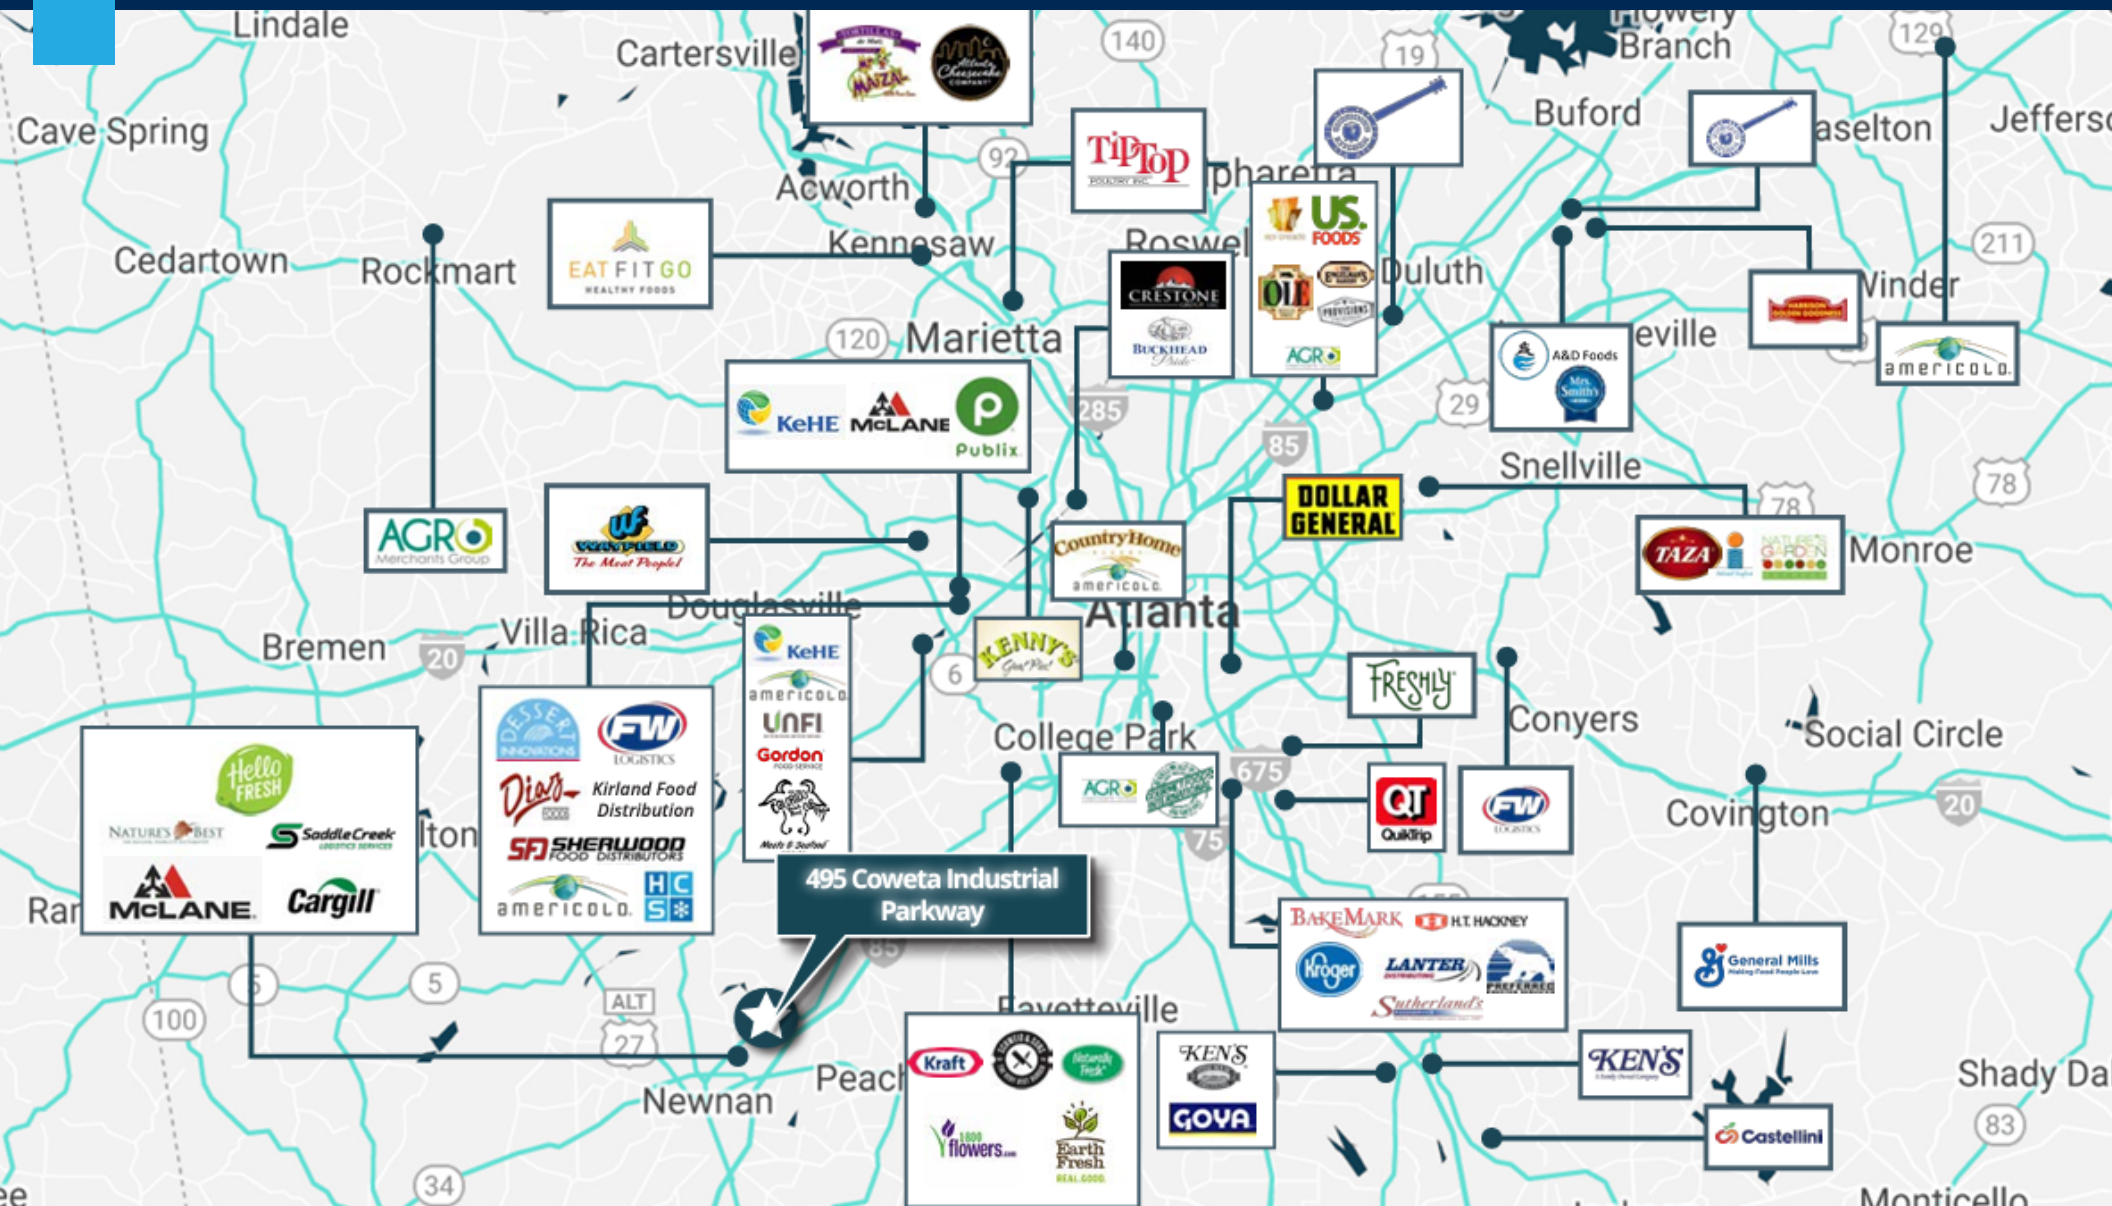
Lindale
Cartersville
Flowery Branch
Cave Spring
Buford
Haselton
Jefferson
Acworth
Alpharetta
Kennesaw
Cedartown
Rockmart
Roswell
Duluth
Winder
Marietta
Lawrenceville
Snellville
Monroe
Atlanta
Douglasville
Villa Rica
Bremen
College Park
Conyers
Social Circle
Covington
Carrollton
Fayetteville
Peachtree City
Newnan
Shady Dale
Monticello

140
19
129
92
211
120
285
85
29
78
20
6
675
75
5
100
27
34
83

EAT FIT GO HEALTHY FOODS
TipTop POULTRY INC
US FOODS
CRESTONE
BUCKHEAD
AGRO
A&D Foods
Mrs. Smith's
americold
KeHE
McLANE
Publix
AGRO Merchants Group
Winfield The Meat People!
DOLLAR GENERAL
Country Home
TAZA
NATURE'S GARDEN
KENNY'S
UNFI
Gordon FOOD SERVICE
FRESHLY
Hello FRESH
NATURE'S BEST
SaddleCreek LOGISTICS SERVICES
McLANE
Cargill
DESSERT INNOVATIONS
FW LOGISTICS
Dias
Kirland Food Distribution
SHERWOOD FOOD DISTRIBUTORS
HCS
QT QuikTrip
495 Coweta Industrial Parkway
BAKEMARK
H.T. HACKNEY
Kroger
LANTER
PREFERRED
Sutherland's
General Mills
Kraft
Naturally Fresh
1800 flowers.com
Earth Fresh
KEN'S
GOYA
Castellini